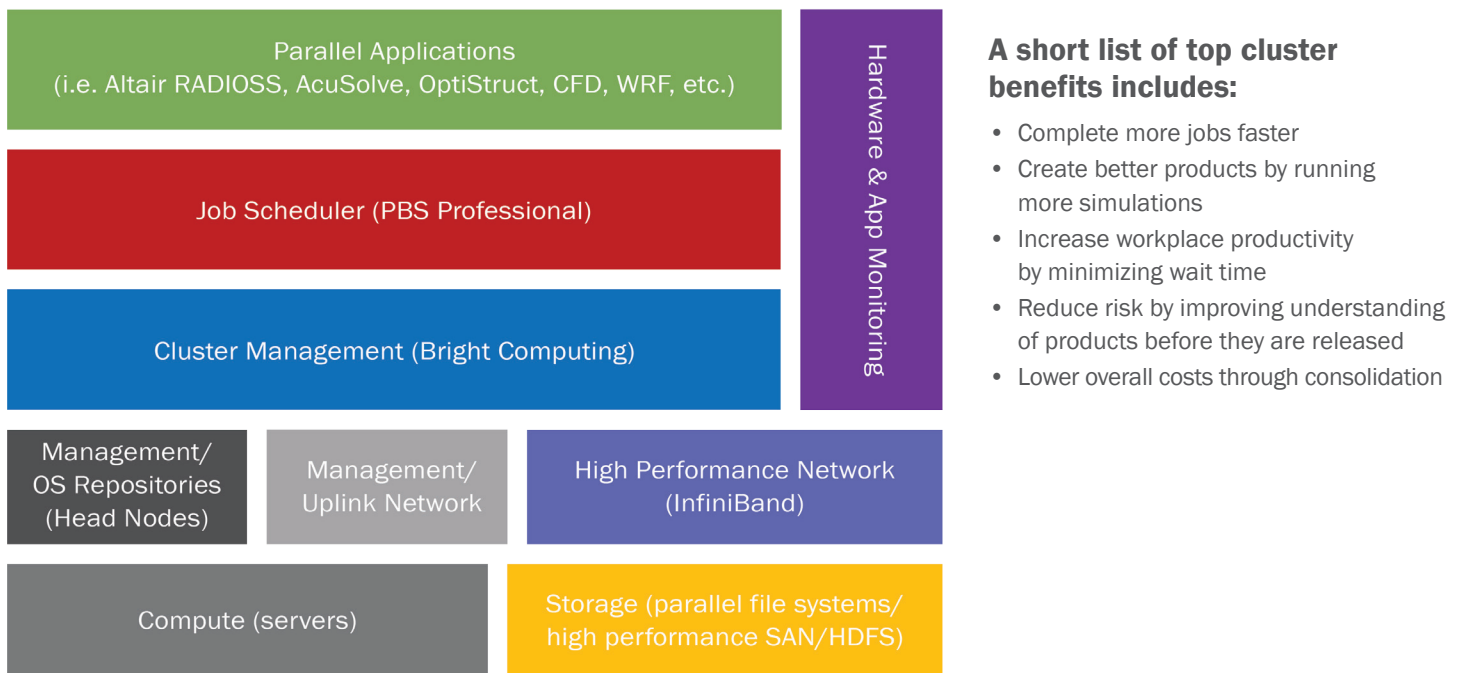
Parallel Applications
(i.e. Altair RADIOSS, AcuSolve, OptiStruct, CFD, WRF, etc.)

Job Scheduler (PBS Professional)

Cluster Management (Bright Computing)

Hardware & App Monitoring

Management/
OS Repositories
(Head Nodes)

Management/
Uplink Network

High Performance Network
(InfiniBand)

Compute (servers)

Storage (parallel file systems/
high performance SAN/HDFS)

A short list of top cluster benefits includes:

• Complete more jobs faster
• Create better products by running more simulations
• Increase workplace productivity by minimizing wait time
• Reduce risk by improving understanding of products before they are released
• Lower overall costs through consolidation